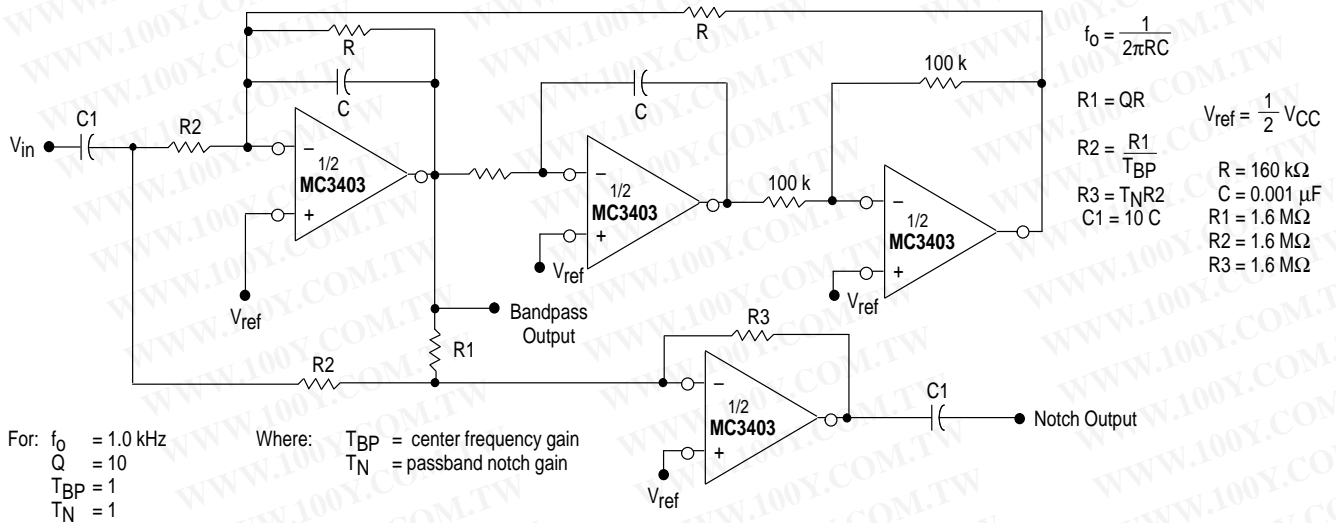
R

R

C

C

100 k

$f_0 = \frac{1}{2\pi RC}$

$R1 = QR$

$R2 = \frac{R1}{T_{BP}}$

$R3 = T_N R2$

$C1 = 10\ C$

$V_{ref} = \frac{1}{2} V_{CC}$

$R = 160\ k\Omega$

$C = 0.001\ \mu F$

$R1 = 1.6\ M\Omega$

$R2 = 1.6\ M\Omega$

$R3 = 1.6\ M\Omega$

$V_{in}$

C1

R2

–

+

1/2

MC3403

$V_{ref}$

–

+

1/2

MC3403

$V_{ref}$

100 k

–

+

1/2

MC3403

$V_{ref}$

Bandpass Output

R1

R2

R3

–

+

1/2

MC3403

$V_{ref}$

C1

Notch Output

For: $f_0$ = 1.0 kHz
Q = 10
$T_{BP}$ = 1
$T_N$ = 1

Where: $T_{BP}$ = center frequency gain
$T_N$ = passband notch gain

WWW.100Y.COM.TW